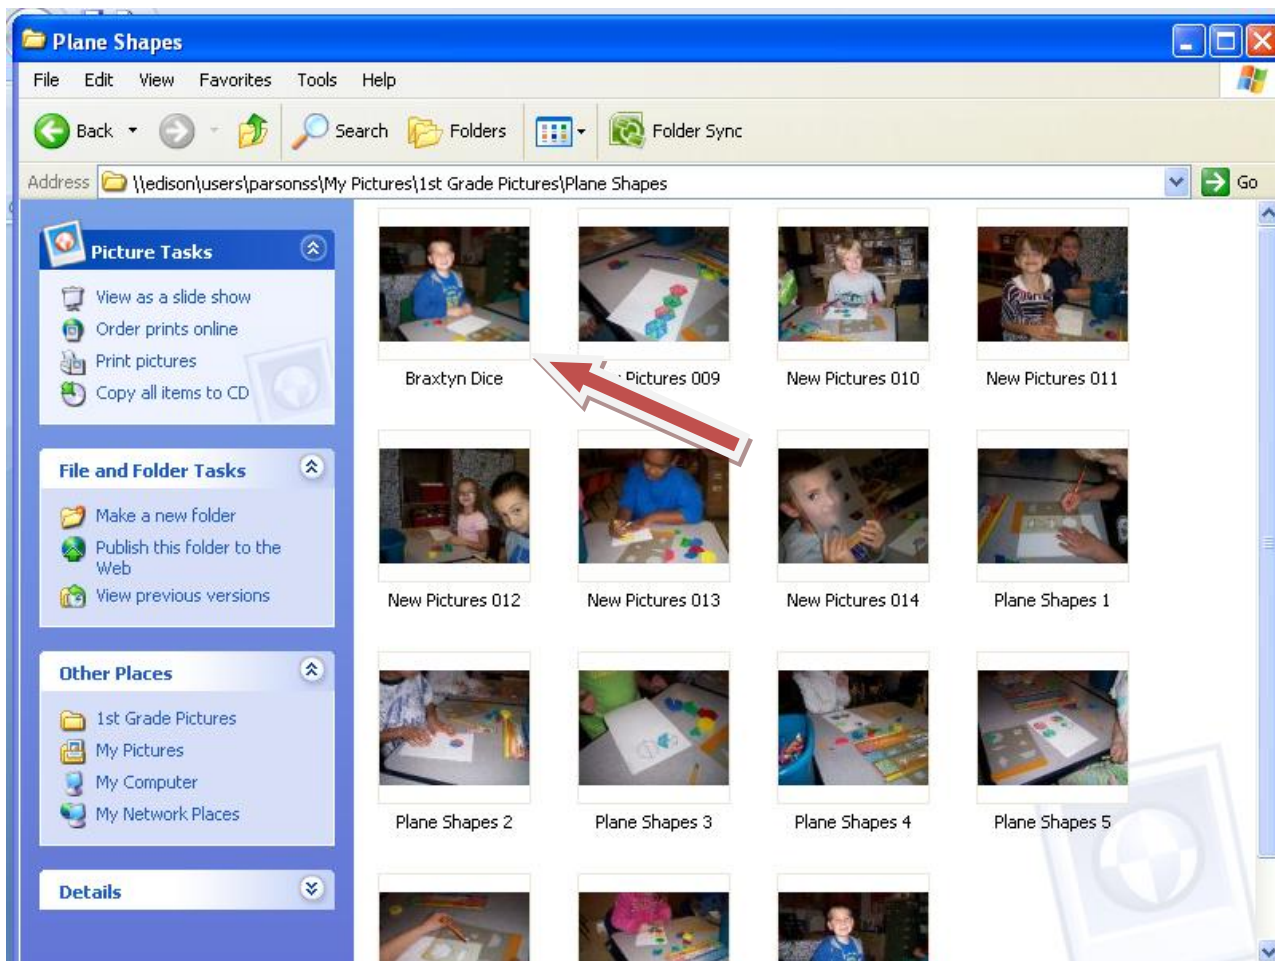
Plane Shapes

File Edit View Favorites Tools Help

Back Search Folders Folder Sync

Address \\edison\users\parsonss\My Pictures\1st Grade Pictures\Plane Shapes Go

Picture Tasks

View as a slide show
Order prints online
Print pictures
Copy all items to CD

File and Folder Tasks

Make a new folder
Publish this folder to the Web
View previous versions

Other Places

1st Grade Pictures
My Pictures
My Computer
My Network Places

Details

Braxtyn Dice
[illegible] Pictures 009
New Pictures 010
New Pictures 011
New Pictures 012
New Pictures 013
New Pictures 014
Plane Shapes 1
Plane Shapes 2
Plane Shapes 3
Plane Shapes 4
Plane Shapes 5